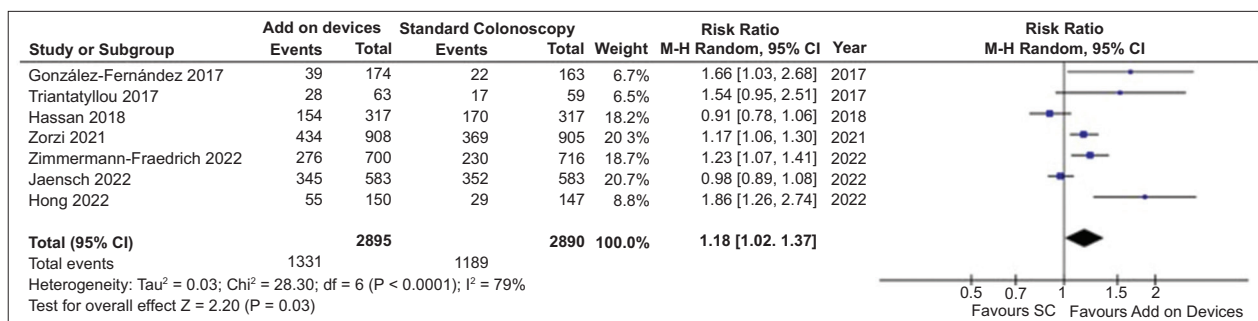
| Study or Subgroup | Add on devices Events | Add on devices Total | Standard Colonoscopy Events | Standard Colonoscopy Total | Weight | Risk Ratio M-H Random, 95% CI | Year |
|---|---|---|---|---|---|---|---|
| González-Fernández 2017 | 39 | 174 | 22 | 163 | 6.7% | 1.66 [1.03, 2.68] | 2017 |
| Triantatyllou 2017 | 28 | 63 | 17 | 59 | 6.5% | 1.54 [0.95, 2.51] | 2017 |
| Hassan 2018 | 154 | 317 | 170 | 317 | 18.2% | 0.91 [0.78, 1.06] | 2018 |
| Zorzi 2021 | 434 | 908 | 369 | 905 | 20 3% | 1.17 [1.06, 1.30] | 2021 |
| Zimmermann-Fraedrich 2022 | 276 | 700 | 230 | 716 | 18.7% | 1.23 [1.07, 1.41] | 2022 |
| Jaensch 2022 | 345 | 583 | 352 | 583 | 20.7% | 0.98 [0.89, 1.08] | 2022 |
| Hong 2022 | 55 | 150 | 29 | 147 | 8.8% | 1.86 [1.26, 2.74] | 2022 |
| **Total (95% CI)** | | **2895** | | **2890** | **100.0%** | **1.18 [1.02. 1.37]** | |
| Total events | 1331 | | 1189 | | | | |

Heterogeneity: Tau$^2$ = 0.03; Chi$^2$ = 28.30; df = 6 (P < 0.0001); I$^2$ = 79%
Test for overall effect Z = 2.20 (P = 0.03)

Risk Ratio
M-H Random, 95% CI

0.5 0.7 1 1.5 2
Favours SC Favours Add on Devices